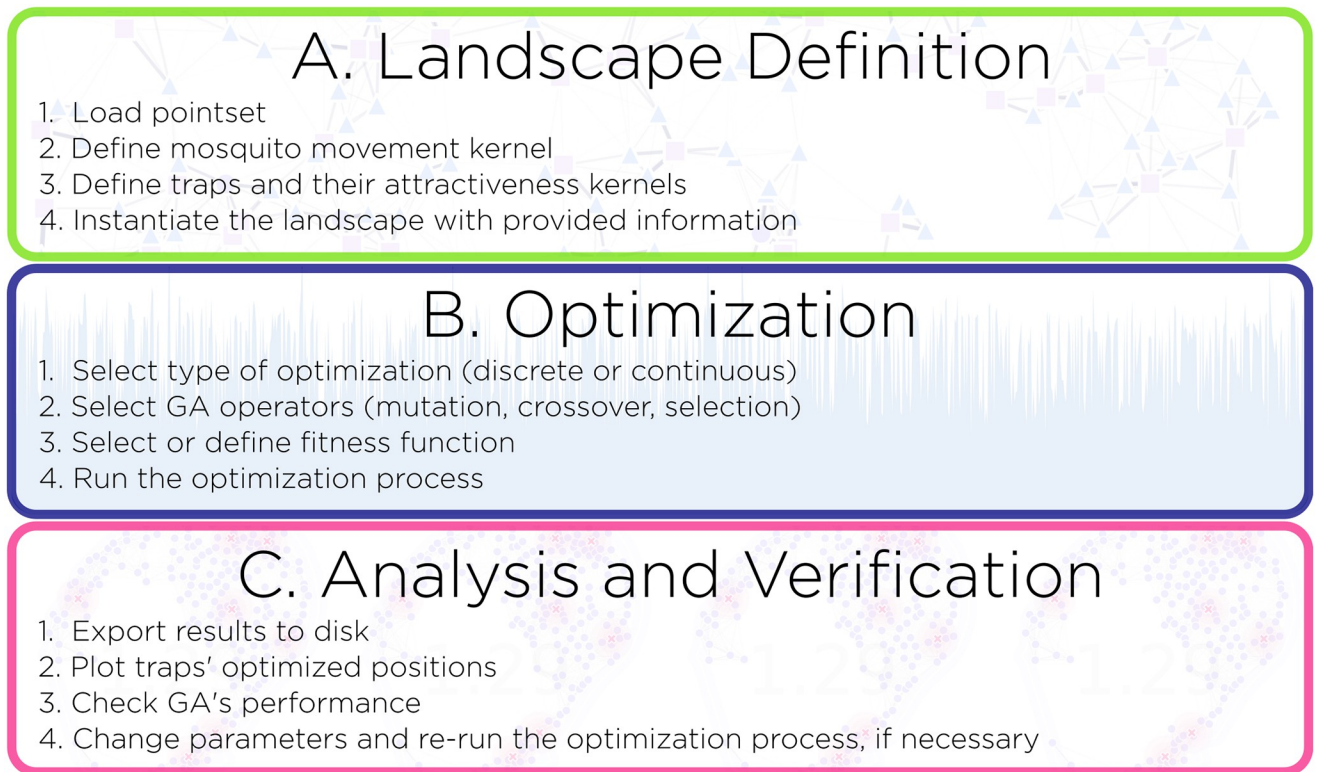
A. Landscape Definition

1. Load pointset
2. Define mosquito movement kernel
3. Define traps and their attractiveness kernels
4. Instantiate the landscape with provided information

B. Optimization

1. Select type of optimization (discrete or continuous)
2. Select GA operators (mutation, crossover, selection)
3. Select or define fitness function
4. Run the optimization process

C. Analysis and Verification

1. Export results to disk
2. Plot traps' optimized positions
3. Check GA's performance
4. Change parameters and re-run the optimization process, if necessary